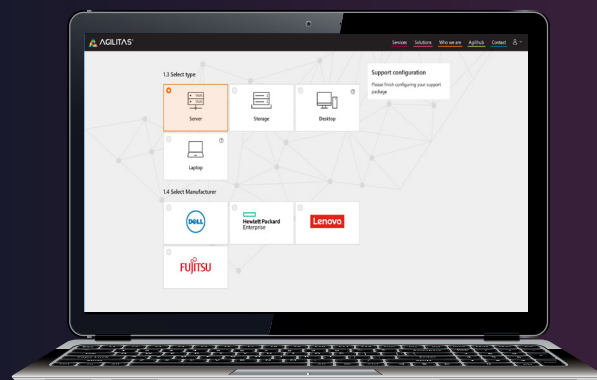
AGILITAS®

Services Solutions Who we are AgilHub Contact

1.3 Select type

Server

Storage

Desktop

Laptop

1.4 Select Manufacturer

DELL

Hewlett Packard Enterprise

Lenovo

FUJITSU

Support configuration

Please finish configuring your support package